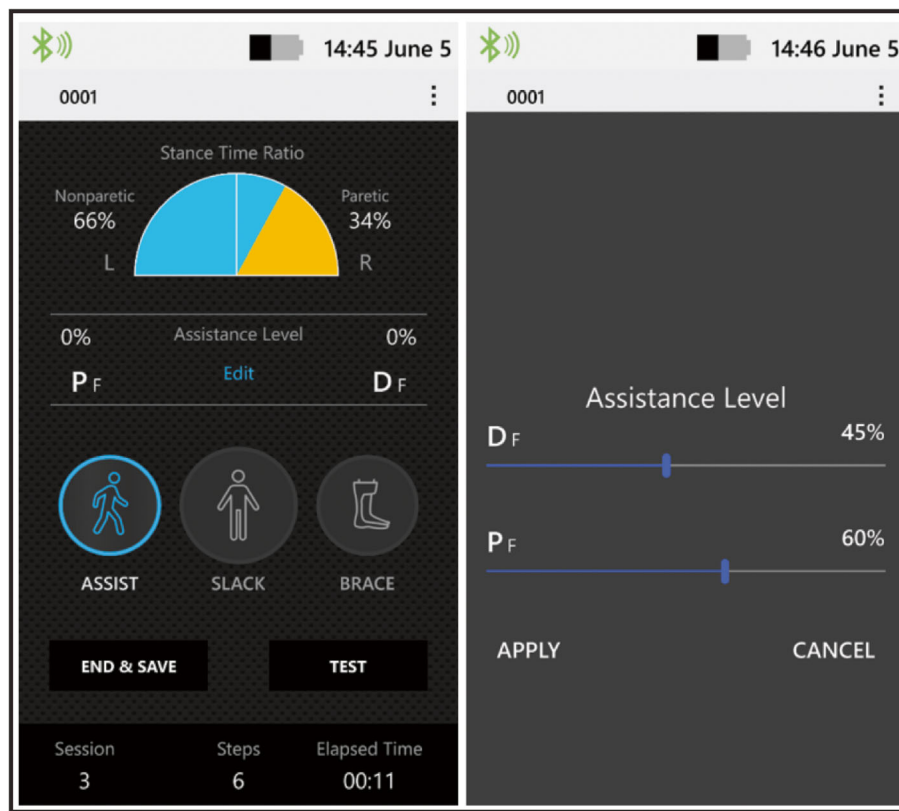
14:45 June 5

0001

Stance Time Ratio

Nonparetic
66%

Paretic
34%

L

R

0%

Assistance Level

0%

P F

Edit

D F

ASSIST

SLACK

BRACE

END & SAVE

TEST

Session
3

Steps
6

Elapsed Time
00:11

14:46 June 5

0001

Assistance Level

D F

45%

P F

60%

APPLY

CANCEL